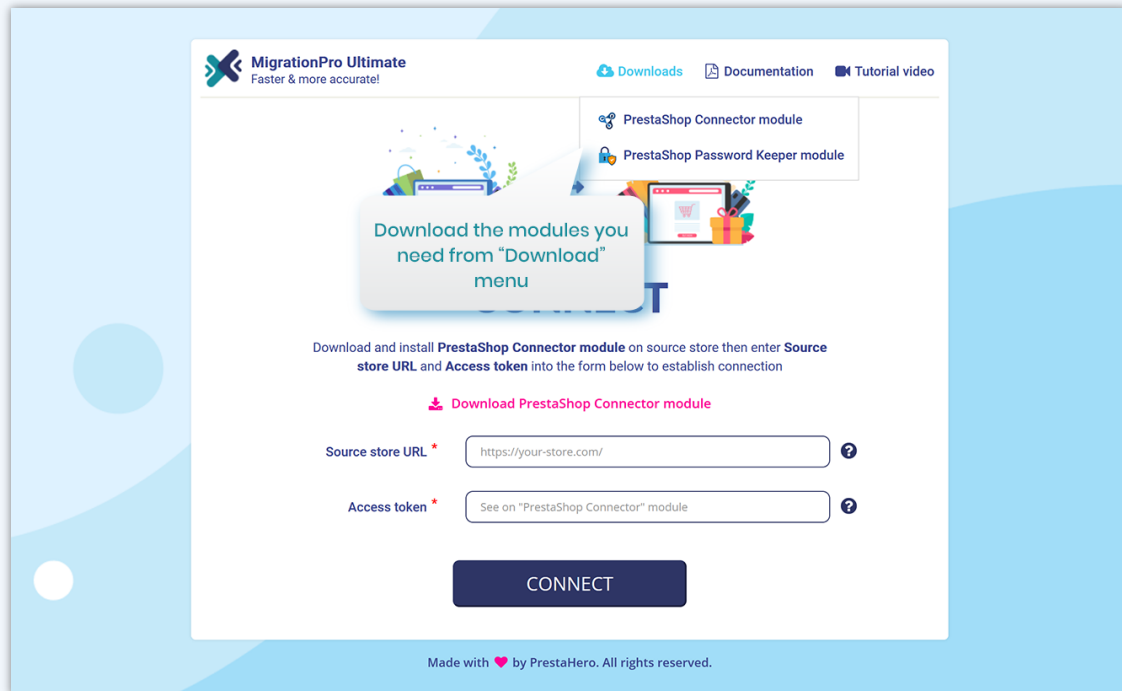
MigrationPro Ultimate
Faster & more accurate!

Downloads Documentation Tutorial video

PrestaShop Connector module
PrestaShop Password Keeper module

Download the modules you need from “Download” menu

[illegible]

Download and install **PrestaShop Connector module** on source store then enter **Source store URL** and **Access token** into the form below to establish connection

Download PrestaShop Connector module

Source store URL *
https://your-store.com/

Access token *
See on "PrestaShop Connector" module

CONNECT

Made with by PrestaHero. All rights reserved.